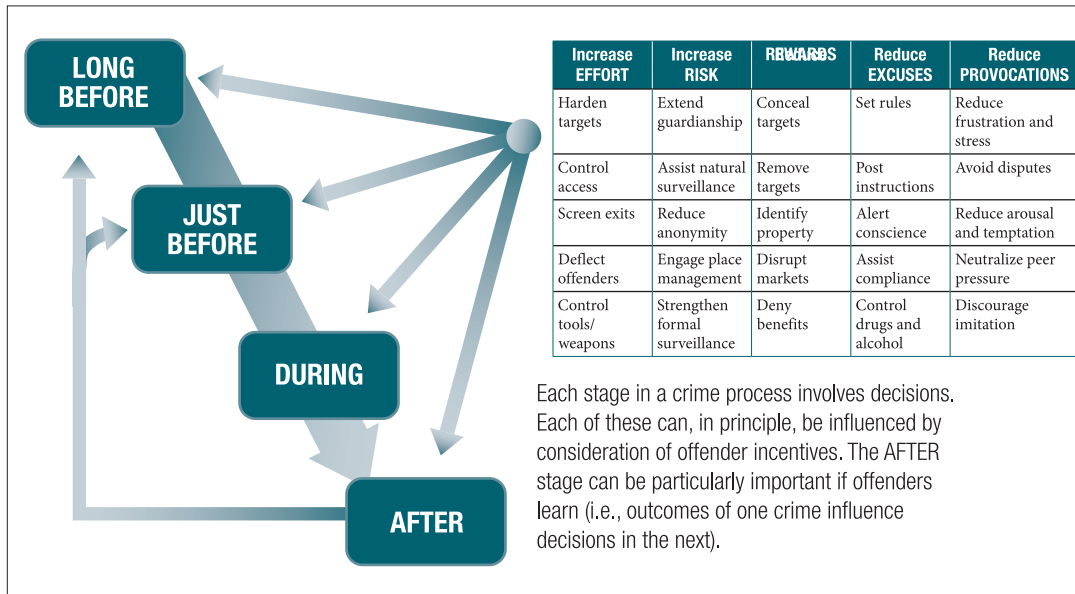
LONG BEFORE

JUST BEFORE

DURING

AFTER

| Increase EFFORT | Increase RISK | REWARDS | Reduce EXCUSES | Reduce PROVOCATIONS |
|---|---|---|---|---|
| Harden targets | Extend guardianship | Conceal targets | Set rules | Reduce frustration and stress |
| Control access | Assist natural surveillance | Remove targets | Post instructions | Avoid disputes |
| Screen exits | Reduce anonymity | Identify property | Alert conscience | Reduce arousal and temptation |
| Deflect offenders | Engage place management | Disrupt markets | Assist compliance | Neutralize peer pressure |
| Control tools/ weapons | Strengthen formal surveillance | Deny benefits | Control drugs and alcohol | Discourage imitation |

Each stage in a crime process involves decisions. Each of these can, in principle, be influenced by consideration of offender incentives. The AFTER stage can be particularly important if offenders learn (i.e., outcomes of one crime influence decisions in the next).